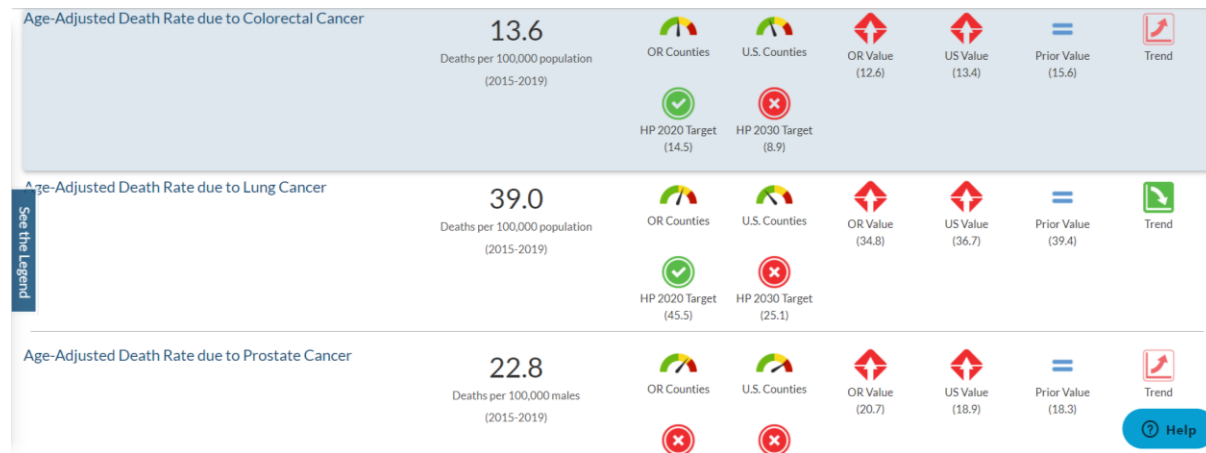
Age-Adjusted Death Rate due to Colorectal Cancer

13.6
Deaths per 100,000 population
(2015-2019)

OR Counties
U.S. Counties
OR Value (12.6)
US Value (13.4)
Prior Value (15.6)
Trend

HP 2020 Target (14.5)
HP 2030 Target (8.9)

Age-Adjusted Death Rate due to Lung Cancer

39.0
Deaths per 100,000 population
(2015-2019)

OR Counties
U.S. Counties
OR Value (34.8)
US Value (36.7)
Prior Value (39.4)
Trend

HP 2020 Target (45.5)
HP 2030 Target (25.1)

See the Legend

Age-Adjusted Death Rate due to Prostate Cancer

22.8
Deaths per 100,000 males
(2015-2019)

OR Counties
U.S. Counties
OR Value (20.7)
US Value (18.9)
Prior Value (18.3)
Trend

Help